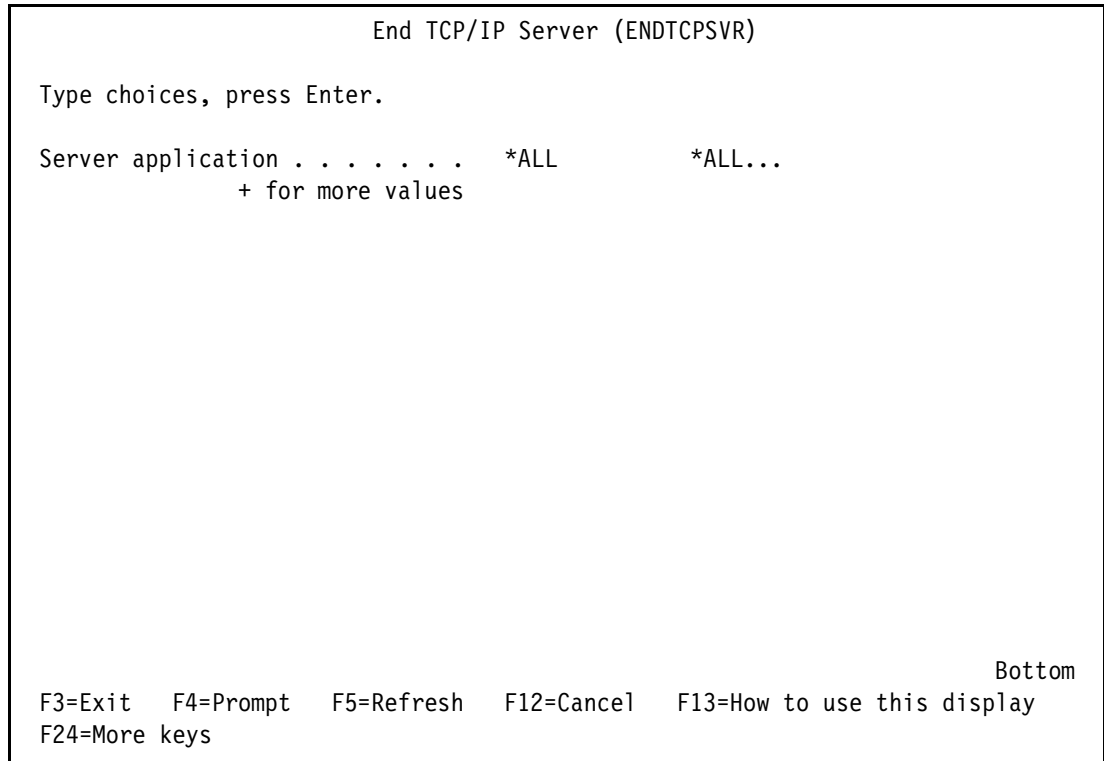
End TCP/IP Server (ENDTCPSVR)

Type choices, press Enter.

Server application . . . . . . . *ALL *ALL...
+ for more values

Bottom
F3=Exit F4=Prompt F5=Refresh F12=Cancel F13=How to use this display
F24=More keys